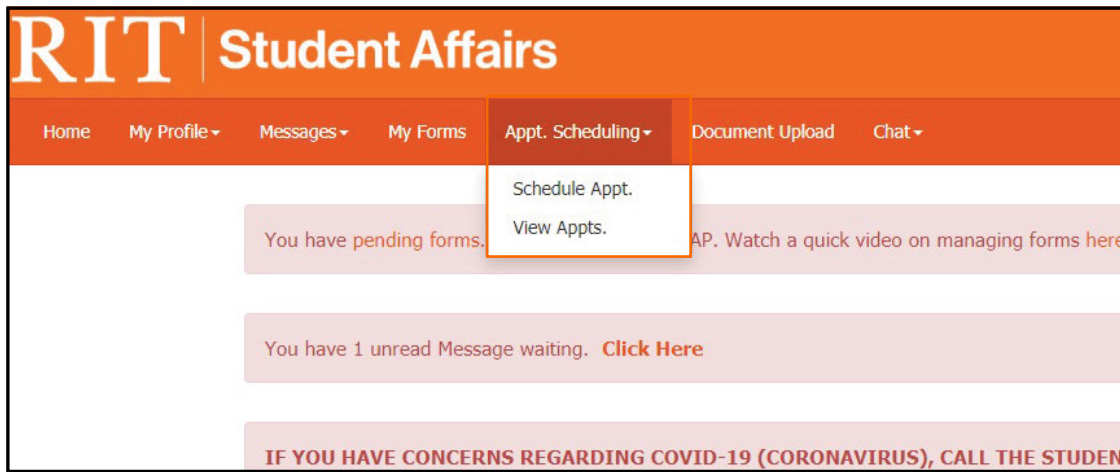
RIT | Student Affairs

Home My Profile ▾ Messages ▾ My Forms Appt. Scheduling ▾ Document Upload Chat ▾

Schedule Appt.

View Appts.

You have pending forms. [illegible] AP. Watch a quick video on managing forms her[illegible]

You have 1 unread Message waiting. Click Here

IF YOU HAVE CONCERNS REGARDING COVID-19 (CORONAVIRUS), CALL THE STUDEN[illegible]